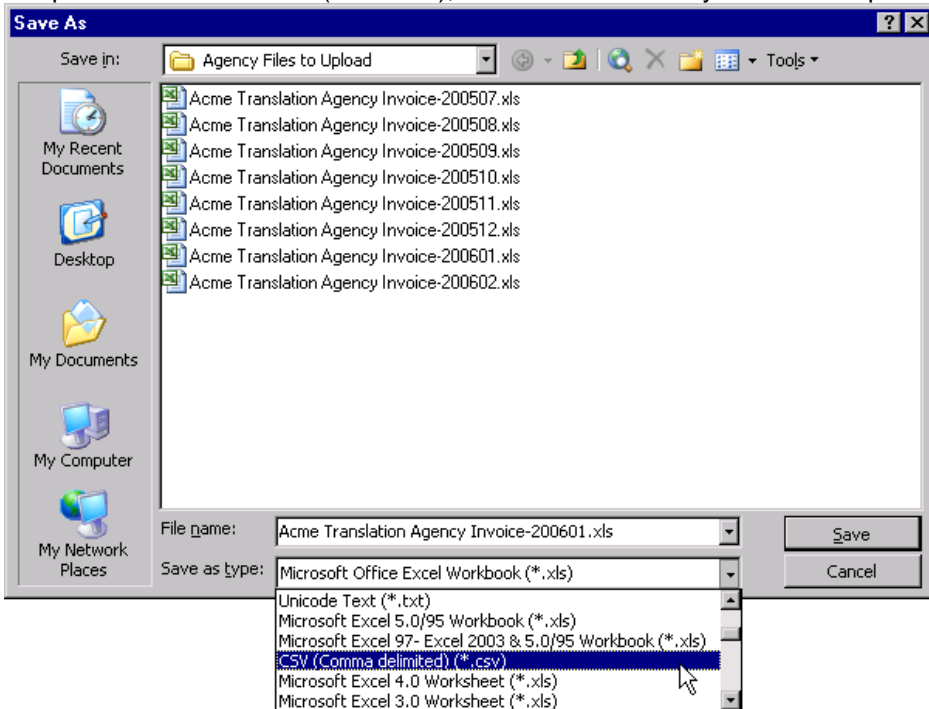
Save As

?

Save in: Agency Files to Upload

Tools

My Recent Documents

Desktop

My Documents

My Computer

My Network Places

Acme Translation Agency Invoice-200507.xls
Acme Translation Agency Invoice-200508.xls
Acme Translation Agency Invoice-200509.xls
Acme Translation Agency Invoice-200510.xls
Acme Translation Agency Invoice-200511.xls
Acme Translation Agency Invoice-200512.xls
Acme Translation Agency Invoice-200601.xls
Acme Translation Agency Invoice-200602.xls

File name: Acme Translation Agency Invoice-200601.xls

Save

Save as type: Microsoft Office Excel Workbook (*.xls)

Cancel

Unicode Text (*.txt)
Microsoft Excel 5.0/95 Workbook (*.xls)
Microsoft Excel 97- Excel 2003 & 5.0/95 Workbook (*.xls)
CSV (Comma delimited) (*.csv)
Microsoft Excel 4.0 Worksheet (*.xls)
Microsoft Excel 3.0 Worksheet (*.xls)